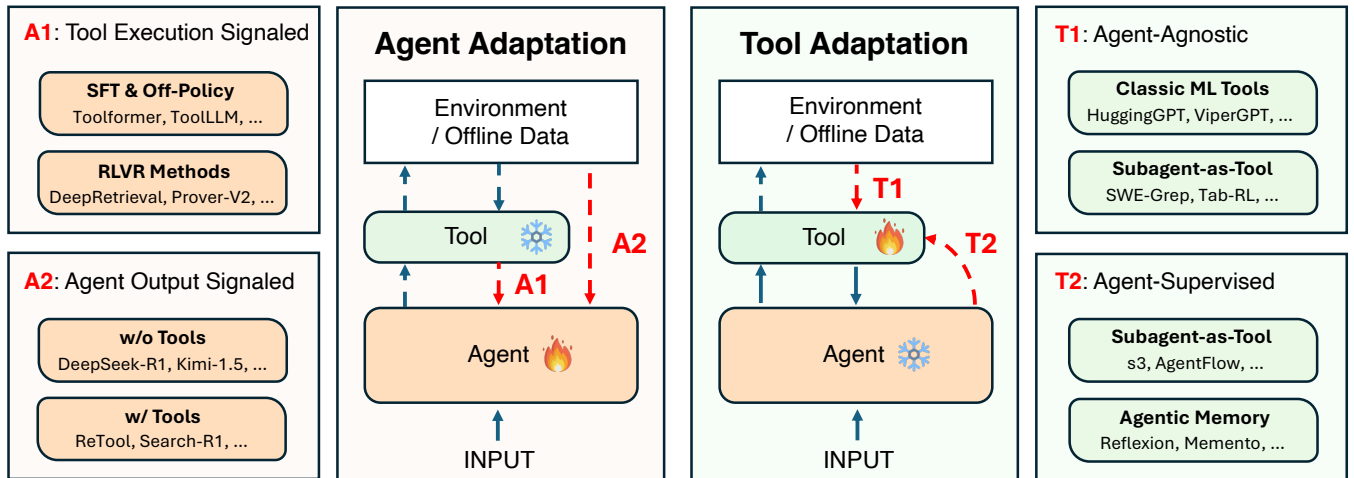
A1: Tool Execution Signaled

SFT & Off-Policy
Toolformer, ToolLLM, ...

RLVR Methods
DeepRetrieval, Prover-V2, ...

A2: Agent Output Signaled

w/o Tools
DeepSeek-R1, Kimi-1.5, ...

w/ Tools
ReTool, Search-R1, ...

Agent Adaptation

Environment / Offline Data

Tool

A2

A1

Agent

INPUT

Tool Adaptation

Environment / Offline Data

T1

Tool

T2

Agent

INPUT

T1: Agent-Agnostic

Classic ML Tools
HuggingGPT, ViperGPT, ...

Subagent-as-Tool
SWE-Grep, Tab-RL, ...

T2: Agent-Supervised

Subagent-as-Tool
s3, AgentFlow, ...

Agentic Memory
Reflexion, Memento, ...